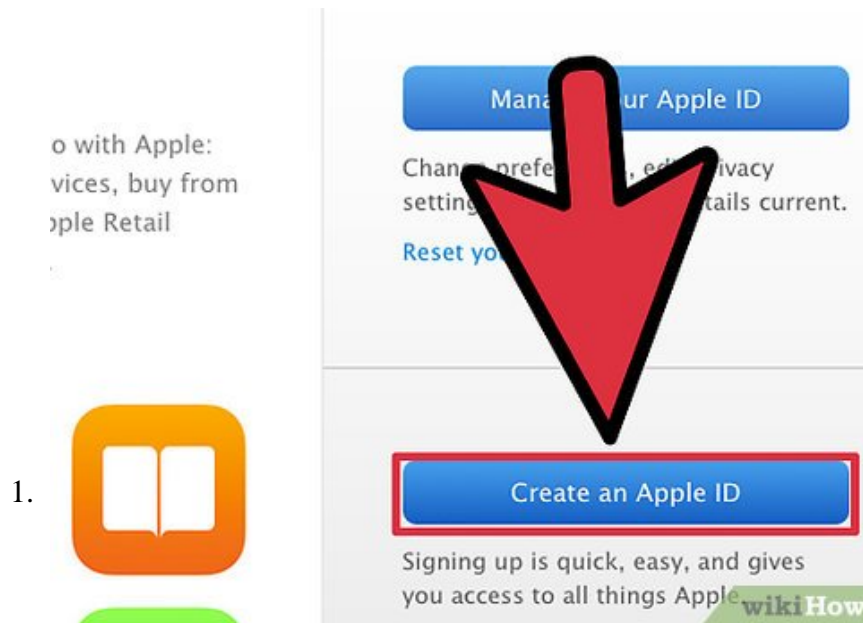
o with Apple:
vices, buy from
pple Retail

Mana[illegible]ur Apple ID

Chan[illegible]prefe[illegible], ed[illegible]ivacy setting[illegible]tails current.

Reset yo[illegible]

1.

Create an Apple ID

Signing up is quick, easy, and gives you access to all things Apple

wikiHow